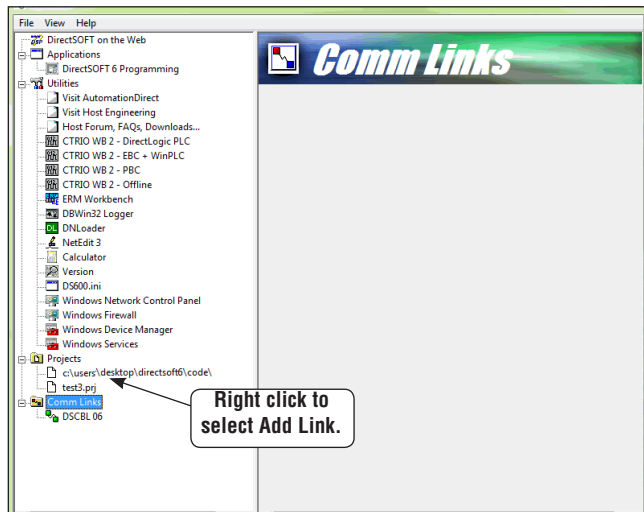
File View Help

DirectSOFT on the Web
Applications
DirectSOFT 6 Programming
Utilities
Visit AutomationDirect
Visit Host Engineering
Host Forum, FAQs, Downloads...
CTRIO WB 2 - DirectLogic PLC
CTRIO WB 2 - EBC + WinPLC
CTRIO WB 2 - PBC
CTRIO WB 2 - Offline
ERM Workbench
DBWin32 Logger
DNLoader
NetEdit 3
Calculator
Version
DS600.ini
Windows Network Control Panel
Windows Firewall
Windows Device Manager
Windows Services
Projects
c:\users\desktop\directsoft6\code\
test3.prj
Comm Links
DSCBL 06

Comm Links

Right click to select Add Link.